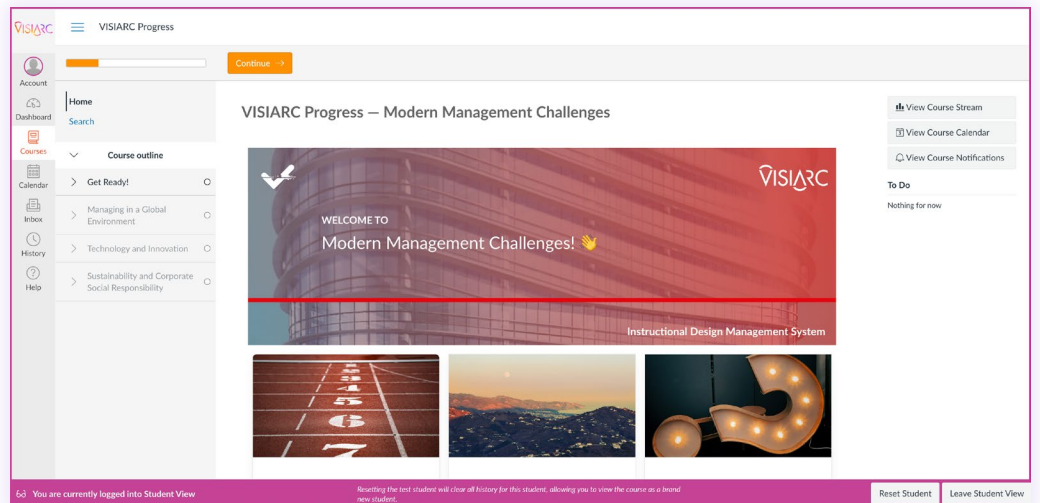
VISIARC

VISIARC Progress

Account

Dashboard

Courses

Calendar

Inbox

History

Help

Continue →

Home

Search

Course outline

Get Ready!

Managing in a Global Environment

Technology and Innovation

Sustainability and Corporate Social Responsibility

VISIARC Progress — Modern Management Challenges

VISIARC

WELCOME TO

Modern Management Challenges! 👋

Instructional Design Management System

View Course Stream

View Course Calendar

View Course Notifications

To Do

Nothing for now

You are currently logged into Student View

Resetting the test student will clear all history for this student, allowing you to view the course as a brand new student.

Reset Student

Leave Student View